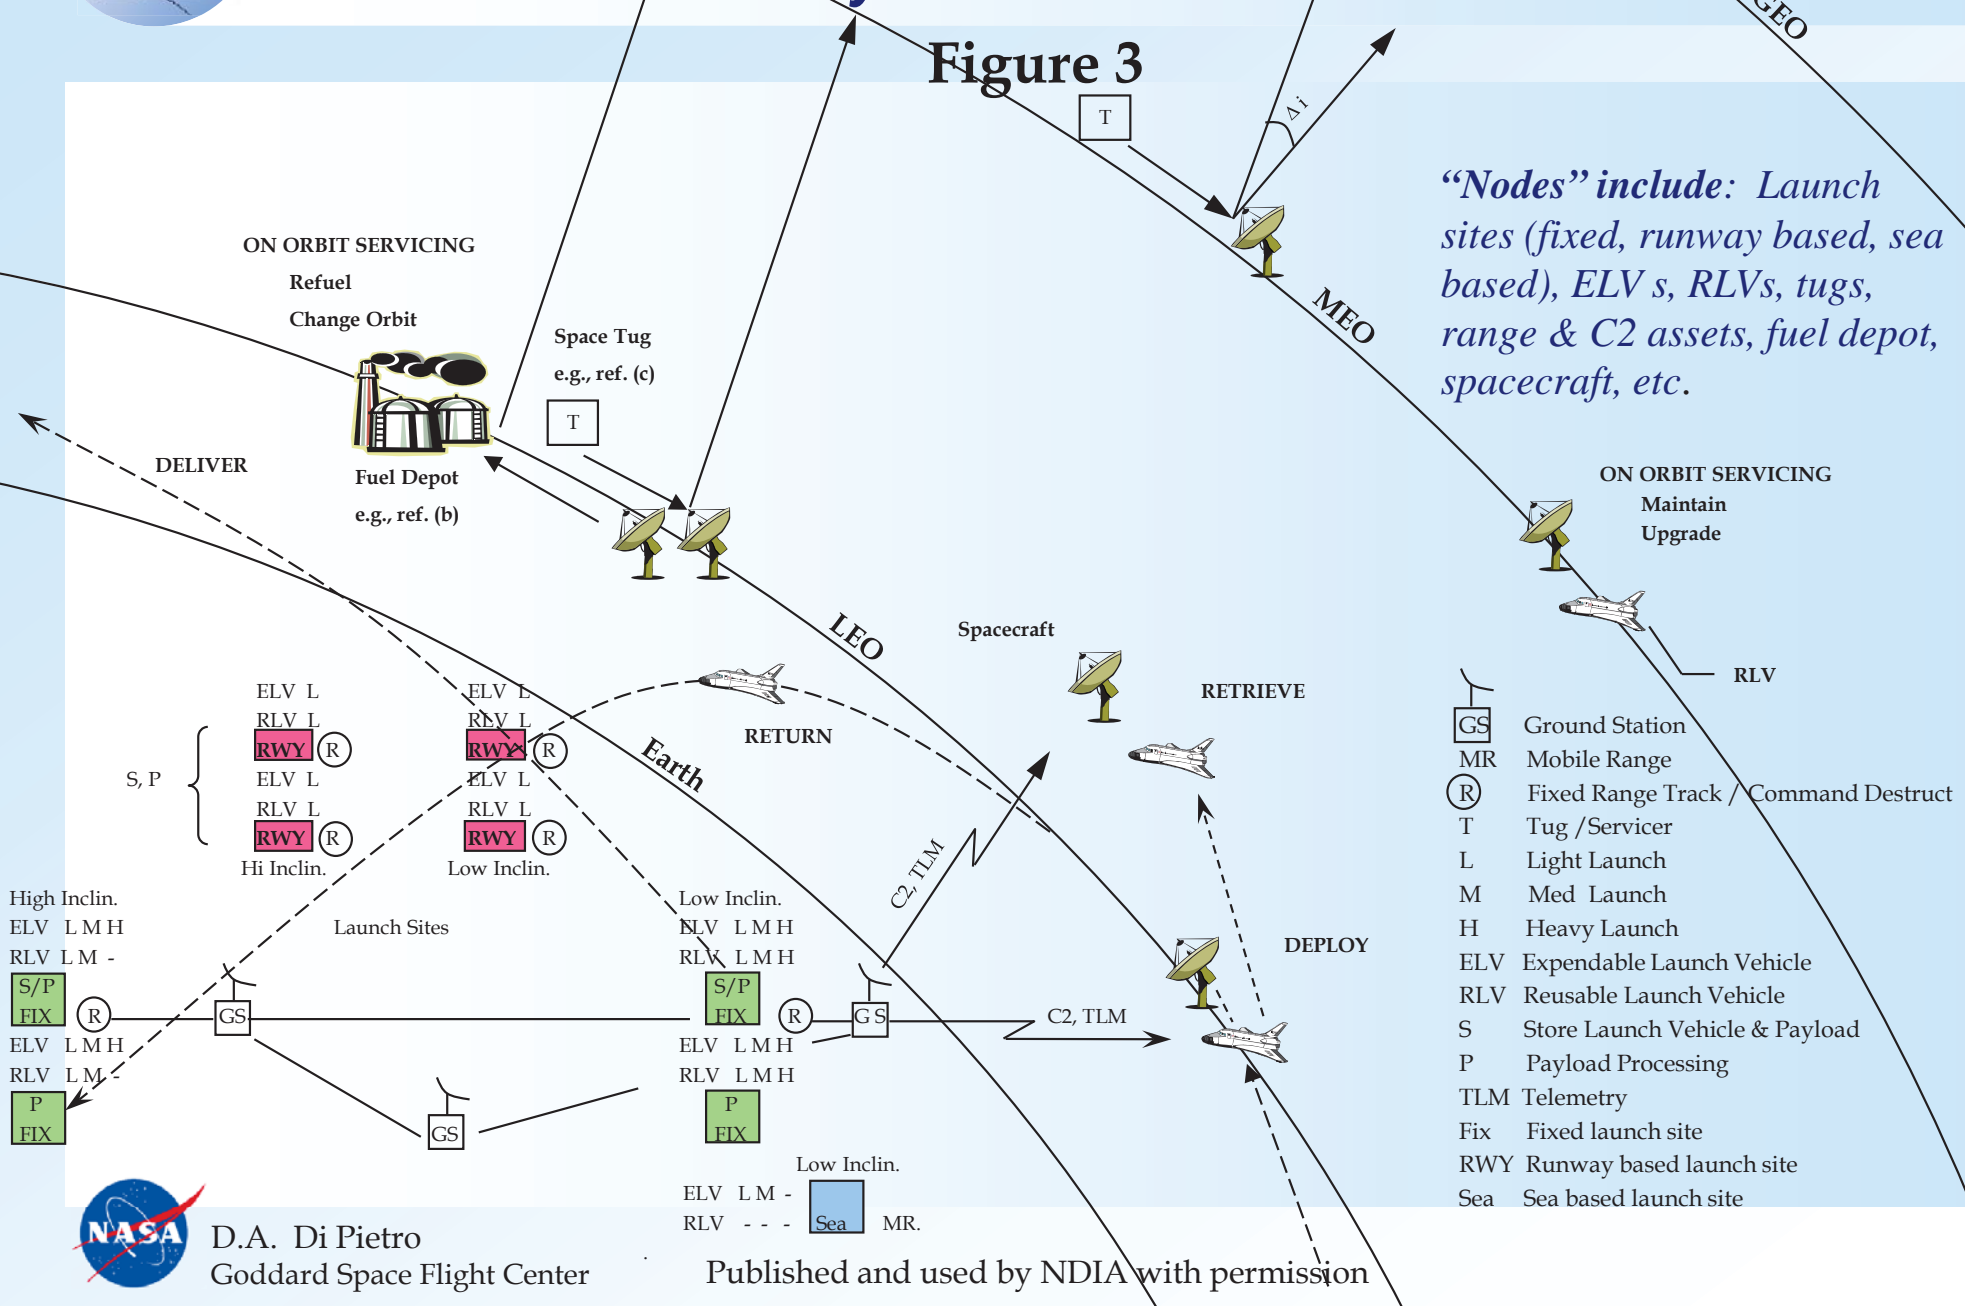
Figure 3

GEO

T

Δi

"Nodes" include: Launch sites (fixed, runway based, sea based), ELV s, RLVs, tugs, range & C2 assets, fuel depot, spacecraft, etc.

MEO

ON ORBIT SERVICING
Refuel
Change Orbit

Space Tug
e.g., ref. (c)

T

DELIVER

Fuel Depot
e.g., ref. (b)

ON ORBIT SERVICING
Maintain
Upgrade

LEO

Spacecraft

RLV

RETRIEVE

RETURN

Earth

ELV L
RLV L
RWY R
ELV L
RLV L
RWY R
Hi Inclin.

S, P

ELV L
RLV L
RWY R
ELV L
RLV L
RWY R
Low Inclin.

C2, TLM

DEPLOY

High Inclin.
ELV L M H
RLV L M -
S/P FIX
R
ELV L M H
RLV L M -
P FIX

GS

Launch Sites

Low Inclin.
ELV L M H
RLV L M H
S/P FIX
R
ELV L M H
RLV L M H
P FIX

G S

C2, TLM

GS

Low Inclin.
ELV L M -
RLV - - -
Sea
MR.

GS Ground Station
MR Mobile Range
R Fixed Range Track / Command Destruct
T Tug /Servicer
L Light Launch
M Med Launch
H Heavy Launch
ELV Expendable Launch Vehicle
RLV Reusable Launch Vehicle
S Store Launch Vehicle & Payload
P Payload Processing
TLM Telemetry
Fix Fixed launch site
RWY Runway based launch site
Sea Sea based launch site

NASA

D.A. Di Pietro
Goddard Space Flight Center

Published and used by NDIA with permission